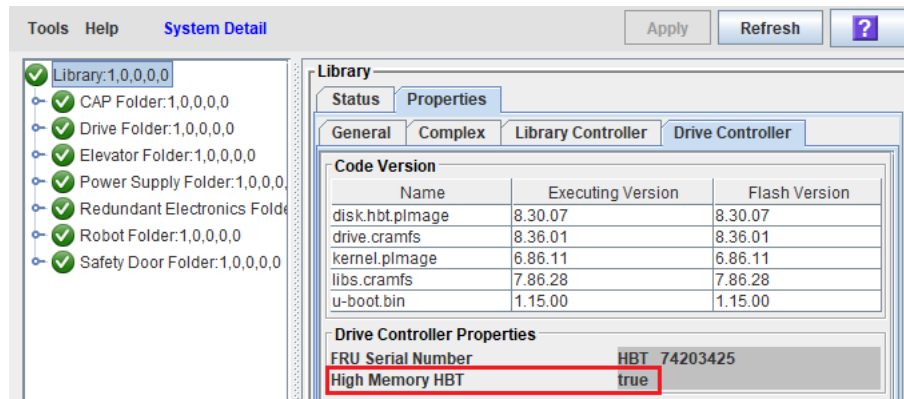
Tools Help System Detail

Apply Refresh ?

Library:1,0,0,0,0
CAP Folder:1,0,0,0,0
Drive Folder:1,0,0,0,0
Elevator Folder:1,0,0,0,0
Power Supply Folder:1,0,0,0,
Redundant Electronics Folde
Robot Folder:1,0,0,0,0
Safety Door Folder:1,0,0,0,0

Library

Status Properties

General Complex Library Controller Drive Controller

Code Version

| Name | Executing Version | Flash Version |
|---|---|---|
| disk.hbt.pImage | 8.30.07 | 8.30.07 |
| drive.cramfs | 8.36.01 | 8.36.01 |
| kernel.pImage | 6.86.11 | 6.86.11 |
| libs.cramfs | 7.86.28 | 7.86.28 |
| u-boot.bin | 1.15.00 | 1.15.00 |

Drive Controller Properties

FRU Serial Number HBT 74203425
High Memory HBT true